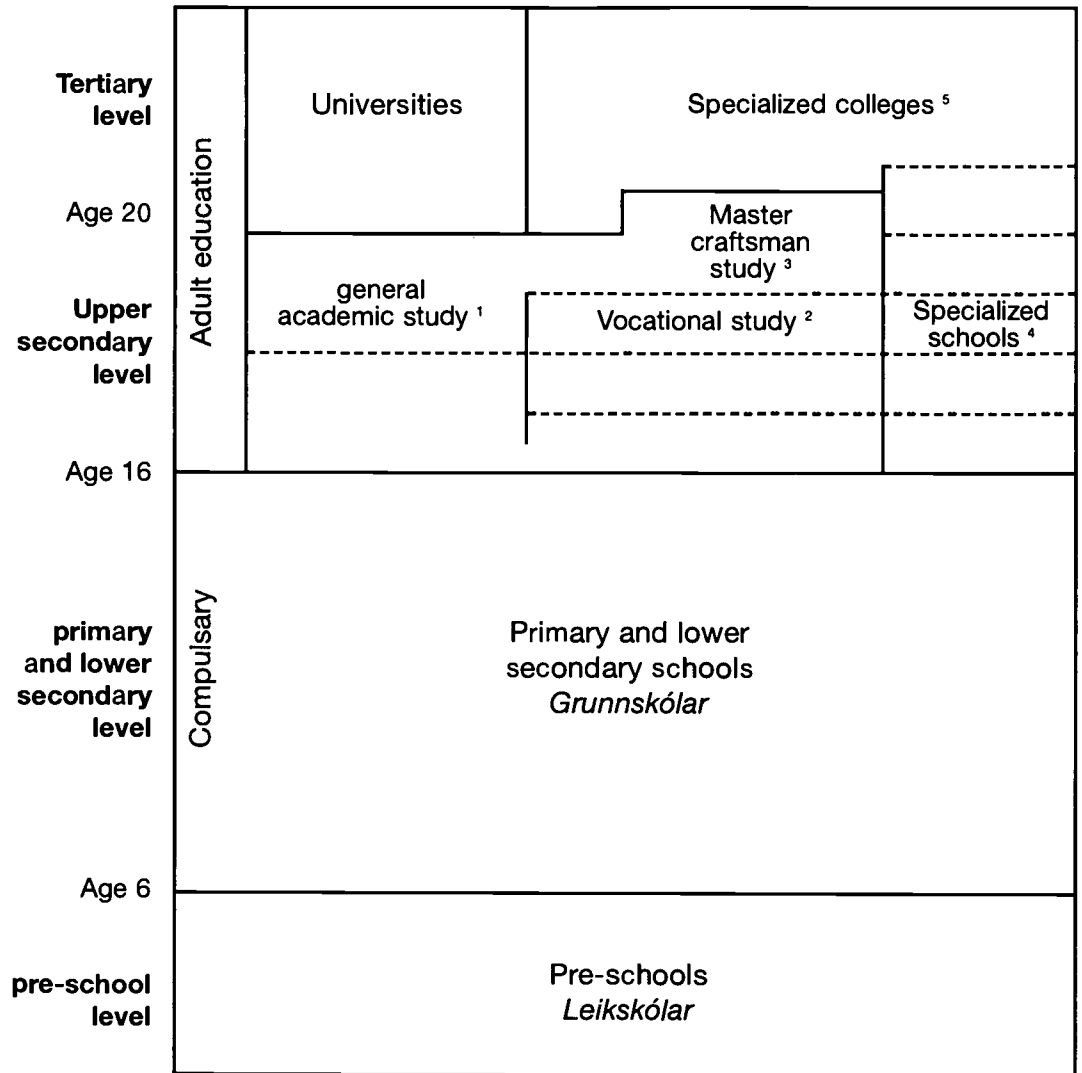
Tertiary level

Adult education

Universities

Specialized colleges $^5$

Age 20

Master craftsman study $^3$

Upper secondary level

general academic study $^1$

Vocational study $^2$

Specialized schools $^4$

Age 16

Compulsary

primary and lower secondary level

Primary and lower secondary schools
*Grunnskólar*

Age 6

pre-school level

Pre-schools
*Leikskólar*